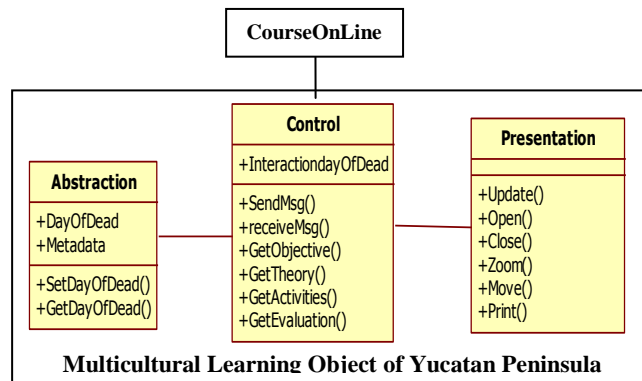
CourseOnLine

Control

+InteractiondayOfDead

+SendMsg()
+receiveMsg()
+GetObjective()
+GetTheory()
+GetActivities()
+GetEvaluation()

Abstraction

+DayOfDead
+Metadata

+SetDayOfDead()
+GetDayOfDead()

Presentation

+Update()
+Open()
+Close()
+Zoom()
+Move()
+Print()

Multicultural Learning Object of Yucatan Peninsula